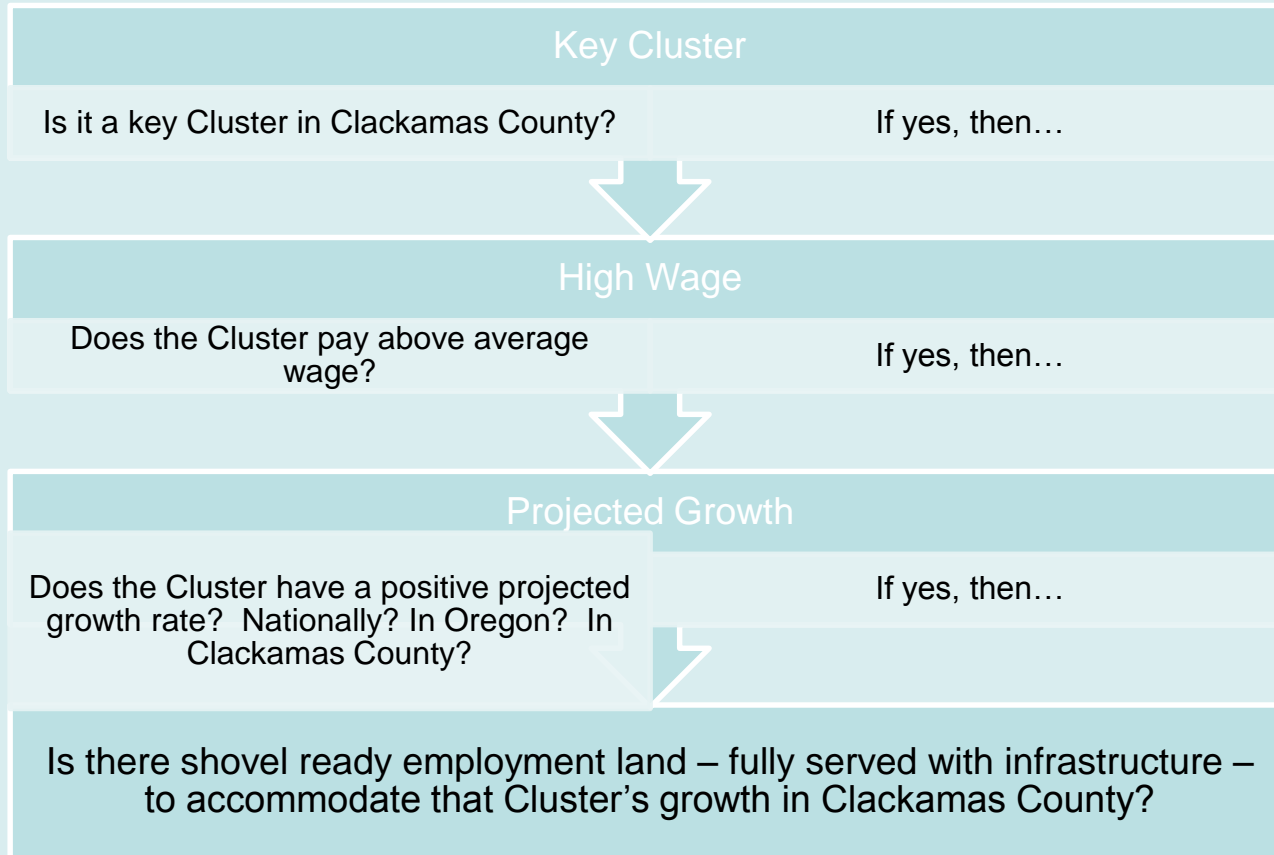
Key Cluster

Is it a key Cluster in Clackamas County?

If yes, then…

High Wage

Does the Cluster pay above average wage?

If yes, then…

Projected Growth

Does the Cluster have a positive projected growth rate? Nationally? In Oregon? In Clackamas County?

If yes, then…

Is there shovel ready employment land – fully served with infrastructure – to accommodate that Cluster's growth in Clackamas County?